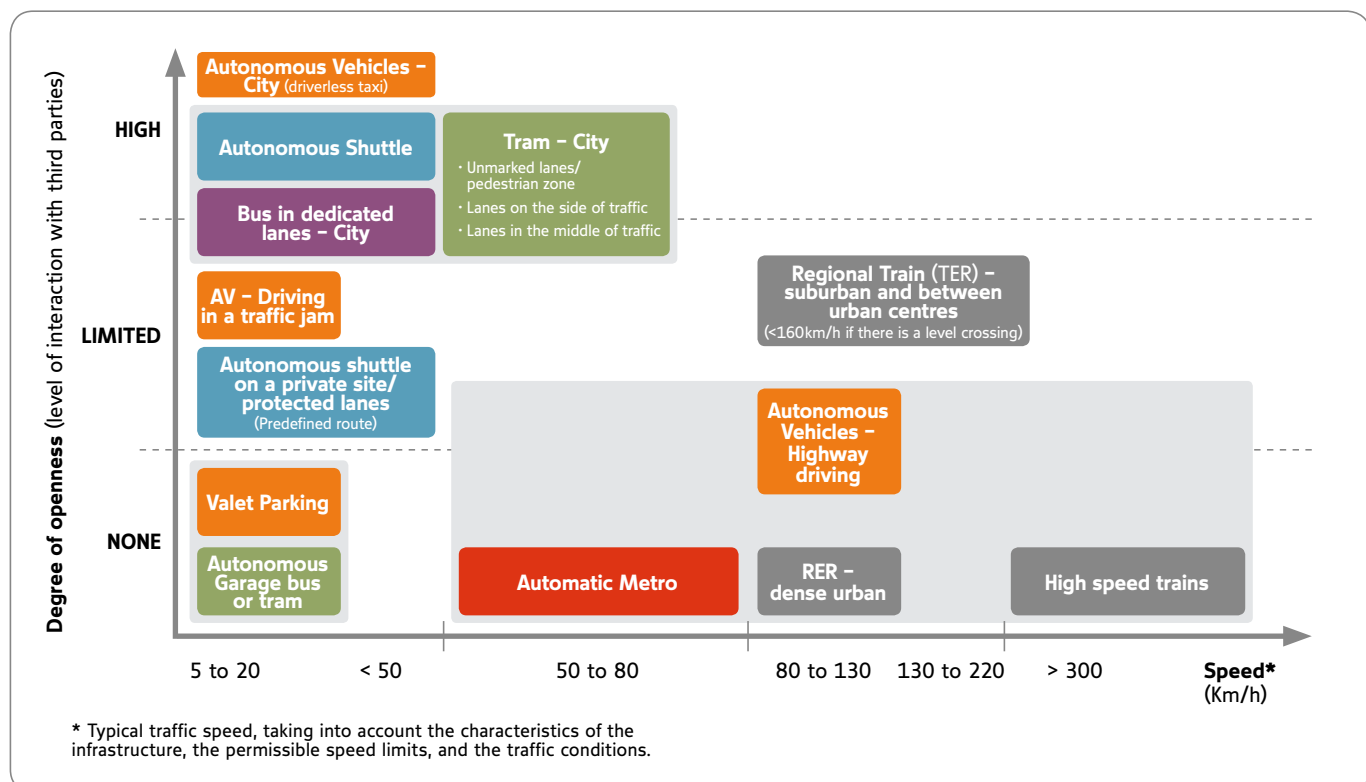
Degree of openness (level of interaction with third parties)

HIGH

LIMITED

NONE

Autonomous Vehicles – City (driverless taxi)

Autonomous Shuttle

Bus in dedicated lanes – City

Tram – City
· Unmarked lanes/ pedestrian zone
· Lanes on the side of traffic
· Lanes in the middle of traffic

AV – Driving in a traffic jam

Autonomous shuttle on a private site/ protected lanes (Predefined route)

Regional Train (TER) – suburban and between urban centres (<160km/h if there is a level crossing)

Autonomous Vehicles – Highway driving

Valet Parking

Autonomous Garage bus or tram

Automatic Metro

RER – dense urban

High speed trains

5 to 20 < 50 50 to 80 80 to 130 130 to 220 > 300 Speed* (Km/h)

* Typical traffic speed, taking into account the characteristics of the infrastructure, the permissible speed limits, and the traffic conditions.